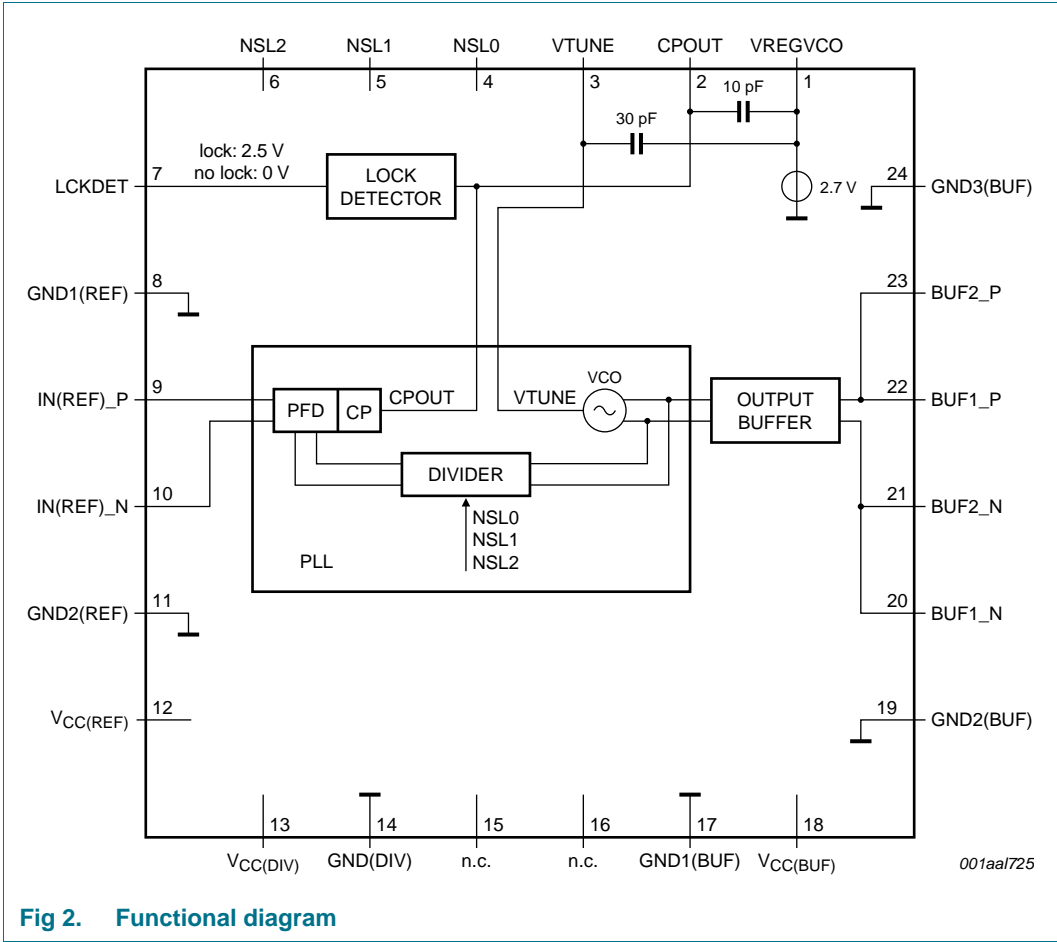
NSL2 NSL1 NSL0 VTUNE CPOUT VREGVCO

6 5 4 3 2 1

10 pF

30 pF

lock: 2.5 V
no lock: 0 V

LCKDET 7

LOCK DETECTOR

2.7 V

24 GND3(BUF)

8
GND1(REF)

23 BUF2_P

9
IN(REF)_P

PFD CP CPOUT

VTUNE

VCO

OUTPUT BUFFER

22 BUF1_P

DIVIDER

10
IN(REF)_N

21 BUF2_N

NSL0
NSL1
NSL2

PLL

20 BUF1_N

11
GND2(REF)

12
$V_{CC(REF)}$

19 GND2(BUF)

13 14 15 16 17 18

$V_{CC(DIV)}$ GND(DIV) n.c. n.c. GND1(BUF) $V_{CC(BUF)}$

001aal725

Fig 2. Functional diagram